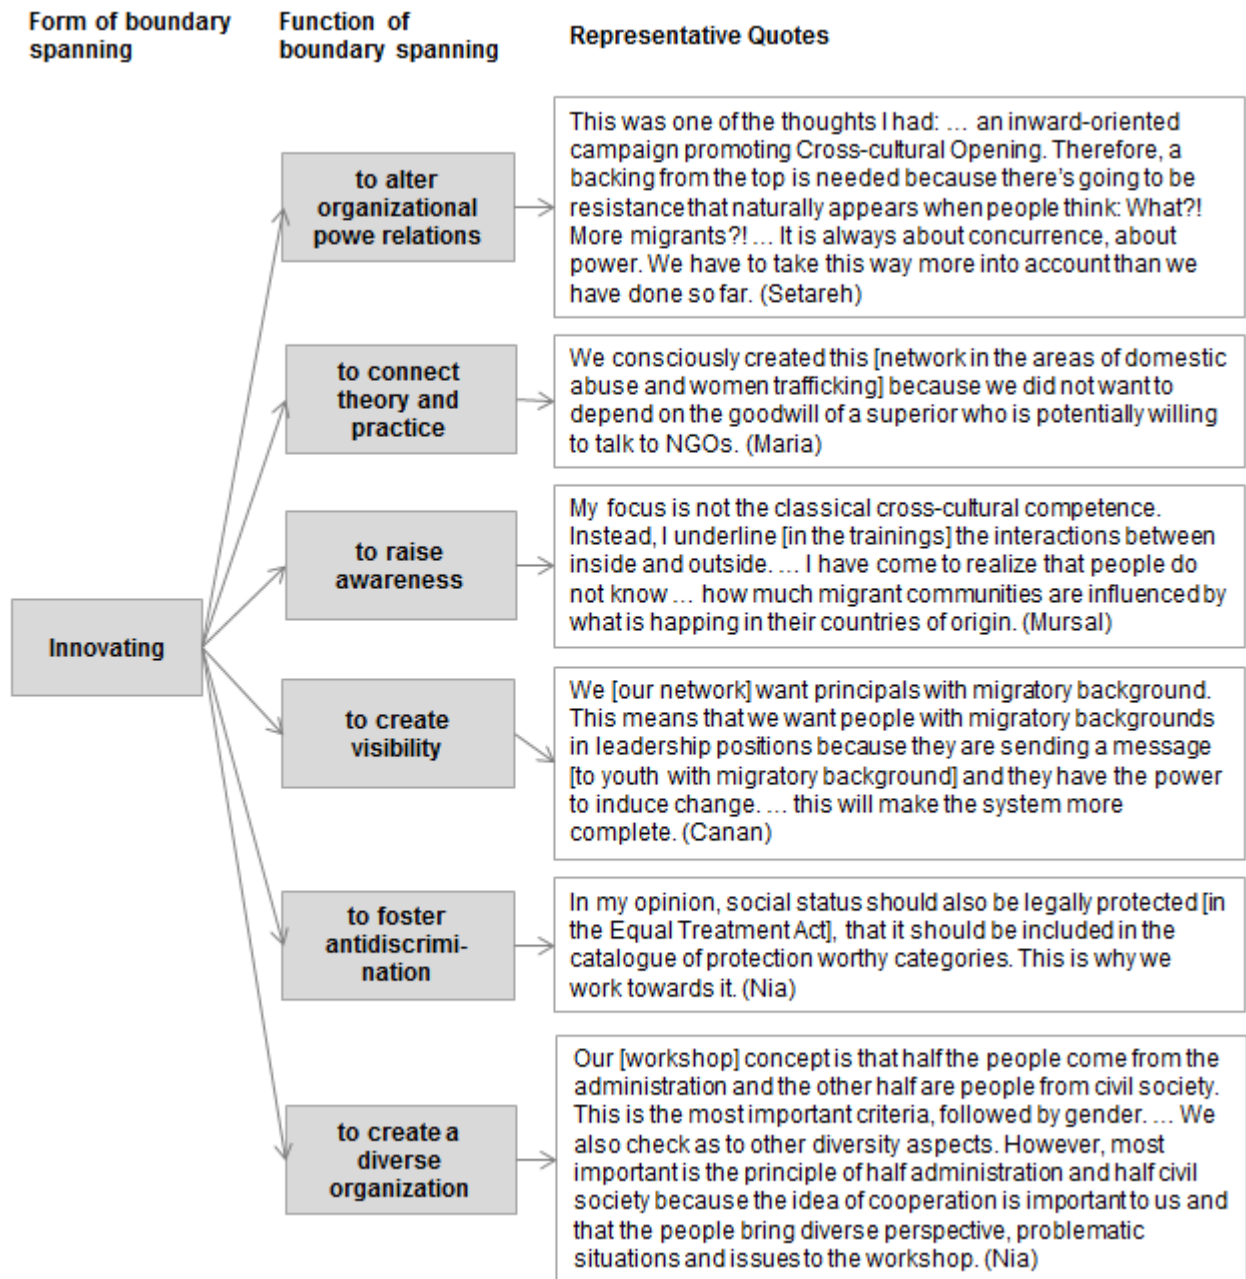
Form of boundary spanning

Function of boundary spanning

Representative Quotes

Innovating

to alter organizational powe relations

This was one of the thoughts I had: … an inward-oriented campaign promoting Cross-cultural Opening. Therefore, a backing from the top is needed because there's going to be resistance that naturally appears when people think: What?! More migrants?! … It is always about concurrence, about power. We have to take this way more into account than we have done so far. (Setareh)

to connect theory and practice

We consciously created this [network in the areas of domestic abuse and women trafficking] because we did not want to depend on the goodwill of a superior who is potentially willing to talk to NGOs. (Maria)

to raise awareness

My focus is not the classical cross-cultural competence. Instead, I underline [in the trainings] the interactions between inside and outside. … I have come to realize that people do not know … how much migrant communities are influenced by what is happing in their countries of origin. (Mursal)

to create visibility

We [our network] want principals with migratory background. This means that we want people with migratory backgrounds in leadership positions because they are sending a message [to youth with migratory background] and they have the power to induce change. … this will make the system more complete. (Canan)

to foster antidiscrimination

In my opinion, social status should also be legally protected [in the Equal Treatment Act], that it should be included in the catalogue of protection worthy categories. This is why we work towards it. (Nia)

to create a diverse organization

Our [workshop] concept is that half the people come from the administration and the other half are people from civil society. This is the most important criteria, followed by gender. … We also check as to other diversity aspects. However, most important is the principle of half administration and half civil society because the idea of cooperation is important to us and that the people bring diverse perspective, problematic situations and issues to the workshop. (Nia)